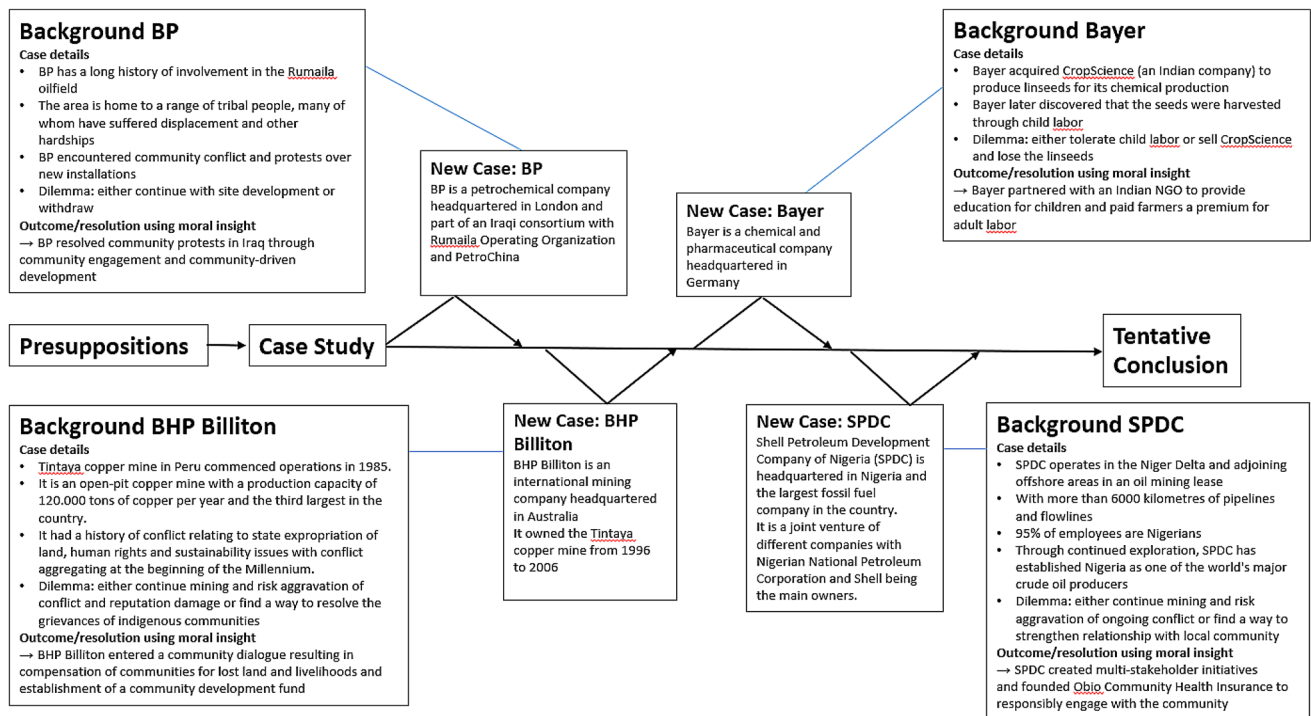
**Background BP**
**Case details**
- BP has a long history of involvement in the Rumaila oilfield
- The area is home to a range of tribal people, many of whom have suffered displacement and other hardships
- BP encountered community conflict and protests over new installations
- Dilemma: either continue with site development or withdraw

**Outcome/resolution using moral insight**
→ BP resolved community protests in Iraq through community engagement and community-driven development

**New Case: BP**
BP is a petrochemical company headquartered in London and part of an Iraqi consortium with Rumaila Operating Organization and PetroChina

**New Case: Bayer**
Bayer is a chemical and pharmaceutical company headquartered in Germany

**Background Bayer**
**Case details**
- Bayer acquired CropScience (an Indian company) to produce linseeds for its chemical production
- Bayer later discovered that the seeds were harvested through child labor
- Dilemma: either tolerate child labor or sell CropScience and lose the linseeds

**Outcome/resolution using moral insight**
→ Bayer partnered with an Indian NGO to provide education for children and paid farmers a premium for adult labor

**Presuppositions**

**Case Study**

**Tentative Conclusion**

**Background BHP Billiton**
**Case details**
- Tintaya copper mine in Peru commenced operations in 1985.
- It is an open-pit copper mine with a production capacity of 120.000 tons of copper per year and the third largest in the country.
- It had a history of conflict relating to state expropriation of land, human rights and sustainability issues with conflict aggregating at the beginning of the Millennium.
- Dilemma: either continue mining and risk aggravation of conflict and reputation damage or find a way to resolve the grievances of indigenous communities

**Outcome/resolution using moral insight**
→ BHP Billiton entered a community dialogue resulting in compensation of communities for lost land and livelihoods and establishment of a community development fund

**New Case: BHP Billiton**
BHP Billiton is an international mining company headquartered in Australia
It owned the Tintaya copper mine from 1996 to 2006

**New Case: SPDC**
Shell Petroleum Development Company of Nigeria (SPDC) is headquartered in Nigeria and the largest fossil fuel company in the country.
It is a joint venture of different companies with Nigerian National Petroleum Corporation and Shell being the main owners.

**Background SPDC**
**Case details**
- SPDC operates in the Niger Delta and adjoining offshore areas in an oil mining lease
- With more than 6000 kilometres of pipelines and flowlines
- 95% of employees are Nigerians
- Through continued exploration, SPDC has established Nigeria as one of the world's major crude oil producers
- Dilemma: either continue mining and risk aggravation of ongoing conflict or find a way to strengthen relationship with local community

**Outcome/resolution using moral insight**
→ SPDC created multi-stakeholder initiatives and founded Obio Community Health Insurance to responsibly engage with the community